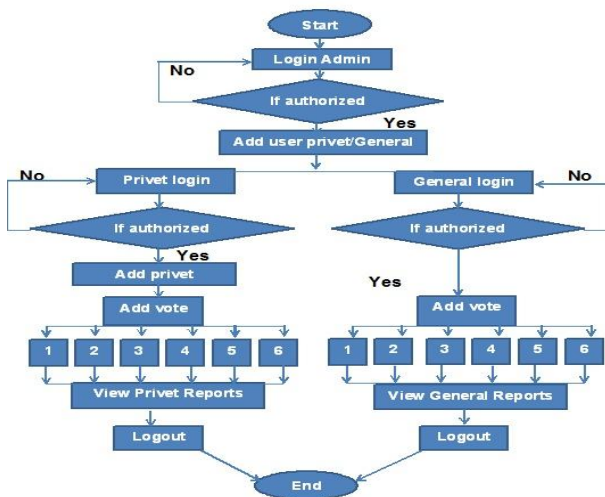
Start

Login Admin

No

If authorized

Yes

Add user privet/General

No

Privet login

General login

No

If authorized

If authorized

Yes

Add privet

Yes

Add vote

Add vote

1

2

3

4

5

6

1

2

3

4

5

6

View Privet Reports

View General Reports

Logout

Logout

End